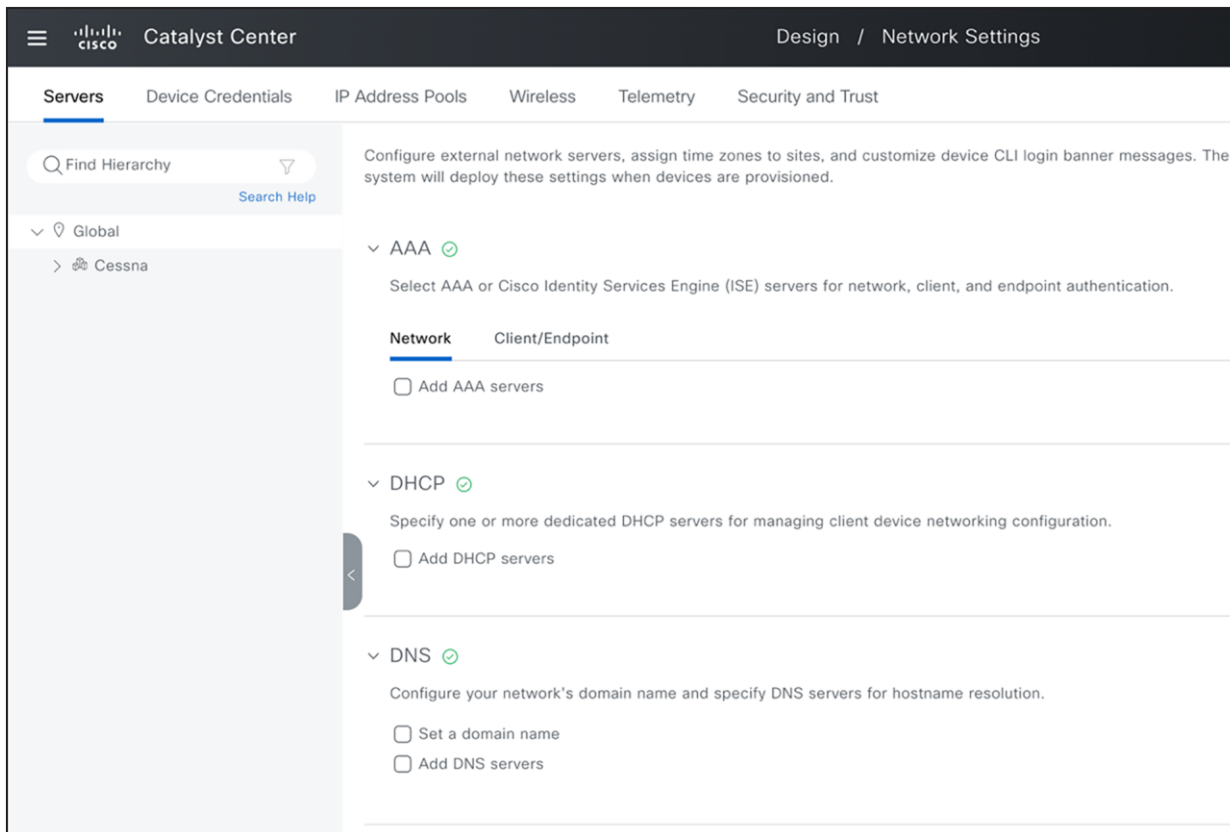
cisco Catalyst Center

Design / Network Settings

Servers Device Credentials IP Address Pools Wireless Telemetry Security and Trust

Find Hierarchy

Search Help

Global

Cessna

Configure external network servers, assign time zones to sites, and customize device CLI login banner messages. The system will deploy these settings when devices are provisioned.

AAA

Select AAA or Cisco Identity Services Engine (ISE) servers for network, client, and endpoint authentication.

Network Client/Endpoint

Add AAA servers

DHCP

Specify one or more dedicated DHCP servers for managing client device networking configuration.

Add DHCP servers

DNS

Configure your network's domain name and specify DNS servers for hostname resolution.

Set a domain name

Add DNS servers